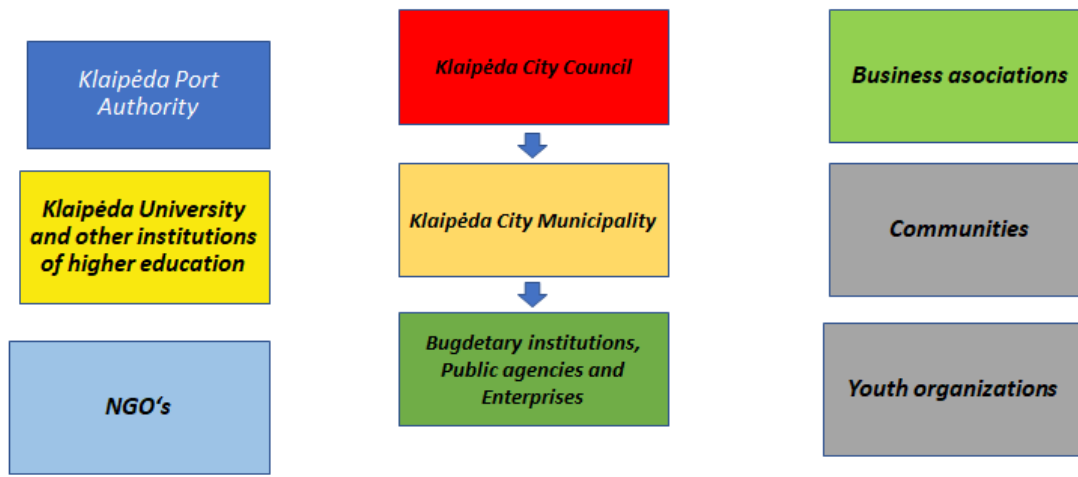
Klaipėda Port Authority

Klaipėda University and other institutions of higher education

NGO‘s

Klaipėda City Council

Klaipėda City Municipality

Bugdetary institutions, Public agencies and Enterprises

Business asociations

Communities

Youth organizations